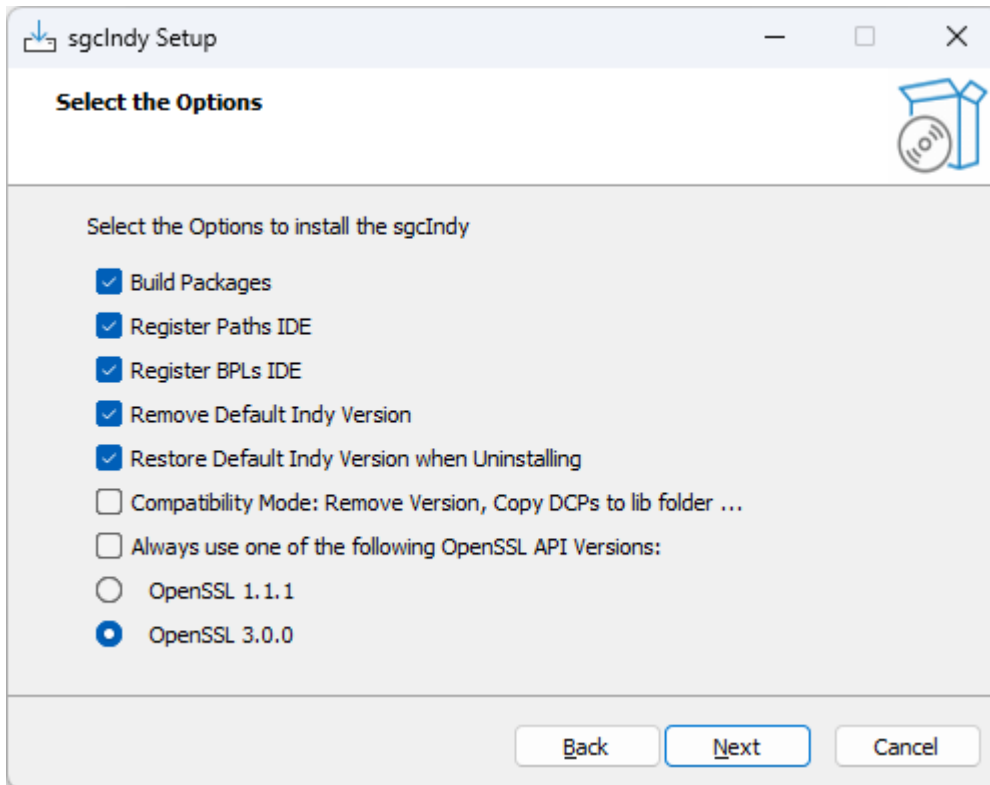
sgcIndy Setup

Select the Options

Select the Options to install the sgcIndy

Build Packages

Register Paths IDE

Register BPLs IDE

Remove Default Indy Version

Restore Default Indy Version when Uninstalling

Compatibility Mode: Remove Version, Copy DCPs to lib folder ...

Always use one of the following OpenSSL API Versions:

OpenSSL 1.1.1

OpenSSL 3.0.0

Back Next Cancel